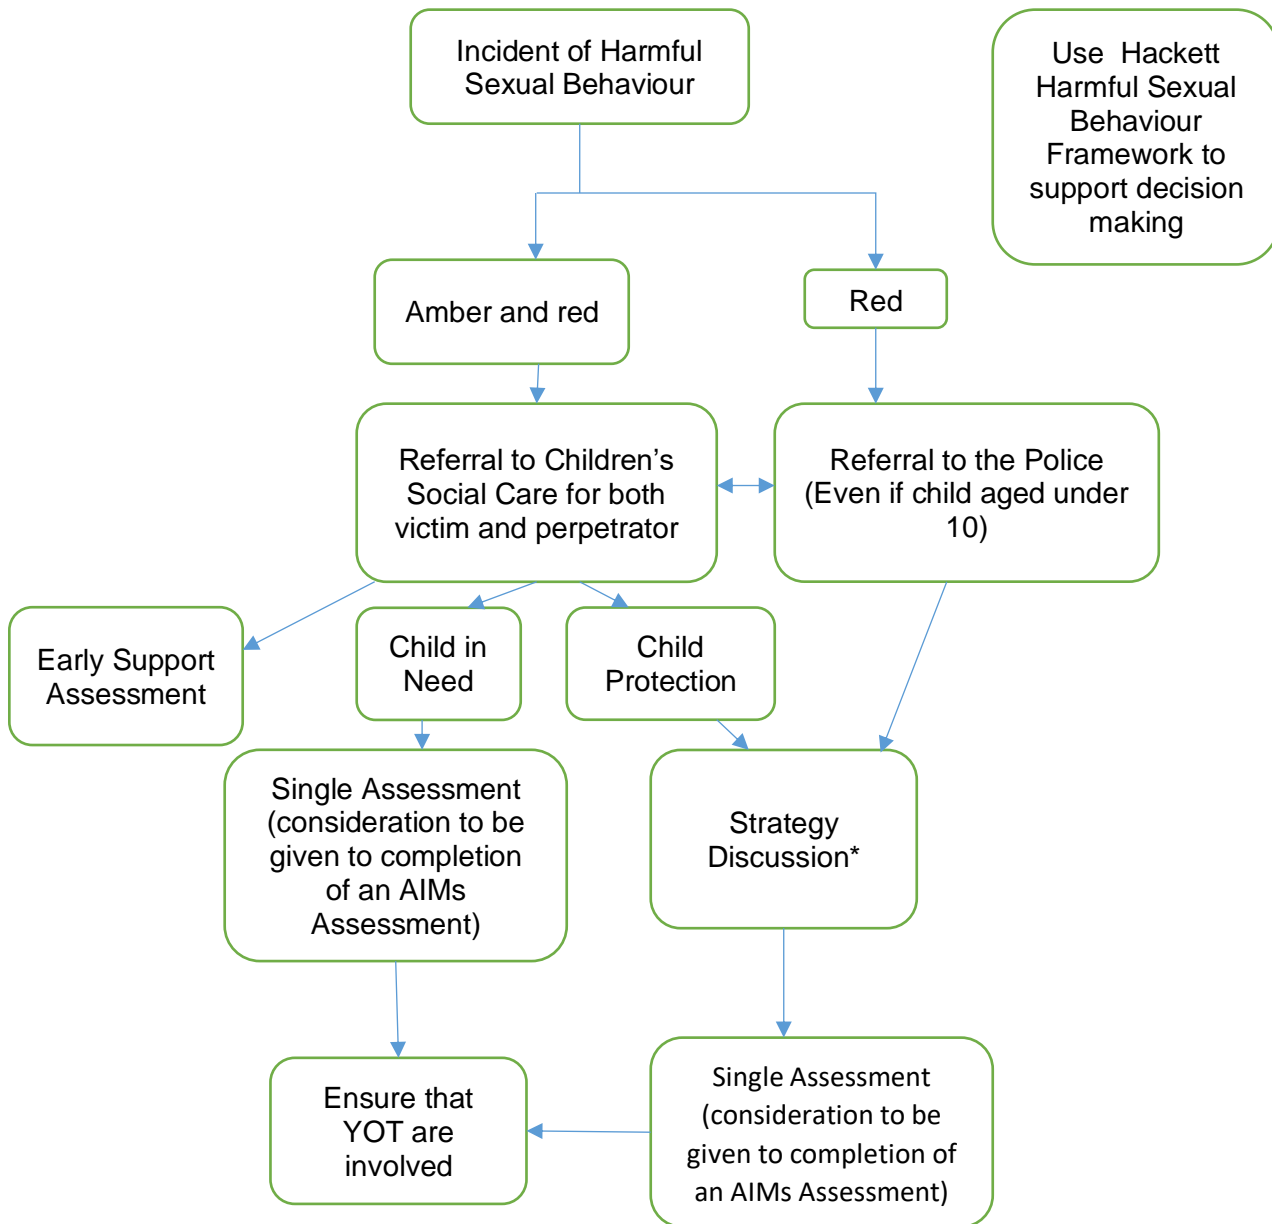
Incident of Harmful Sexual Behaviour

Use Hackett Harmful Sexual Behaviour Framework to support decision making

Amber and red

Red

Referral to Children's Social Care for both victim and perpetrator

Referral to the Police (Even if child aged under 10)

Early Support Assessment

Child in Need

Child Protection

Single Assessment (consideration to be given to completion of an AIMs Assessment)

Strategy Discussion*

Ensure that YOT are involved

Single Assessment (consideration to be given to completion of an AIMs Assessment)